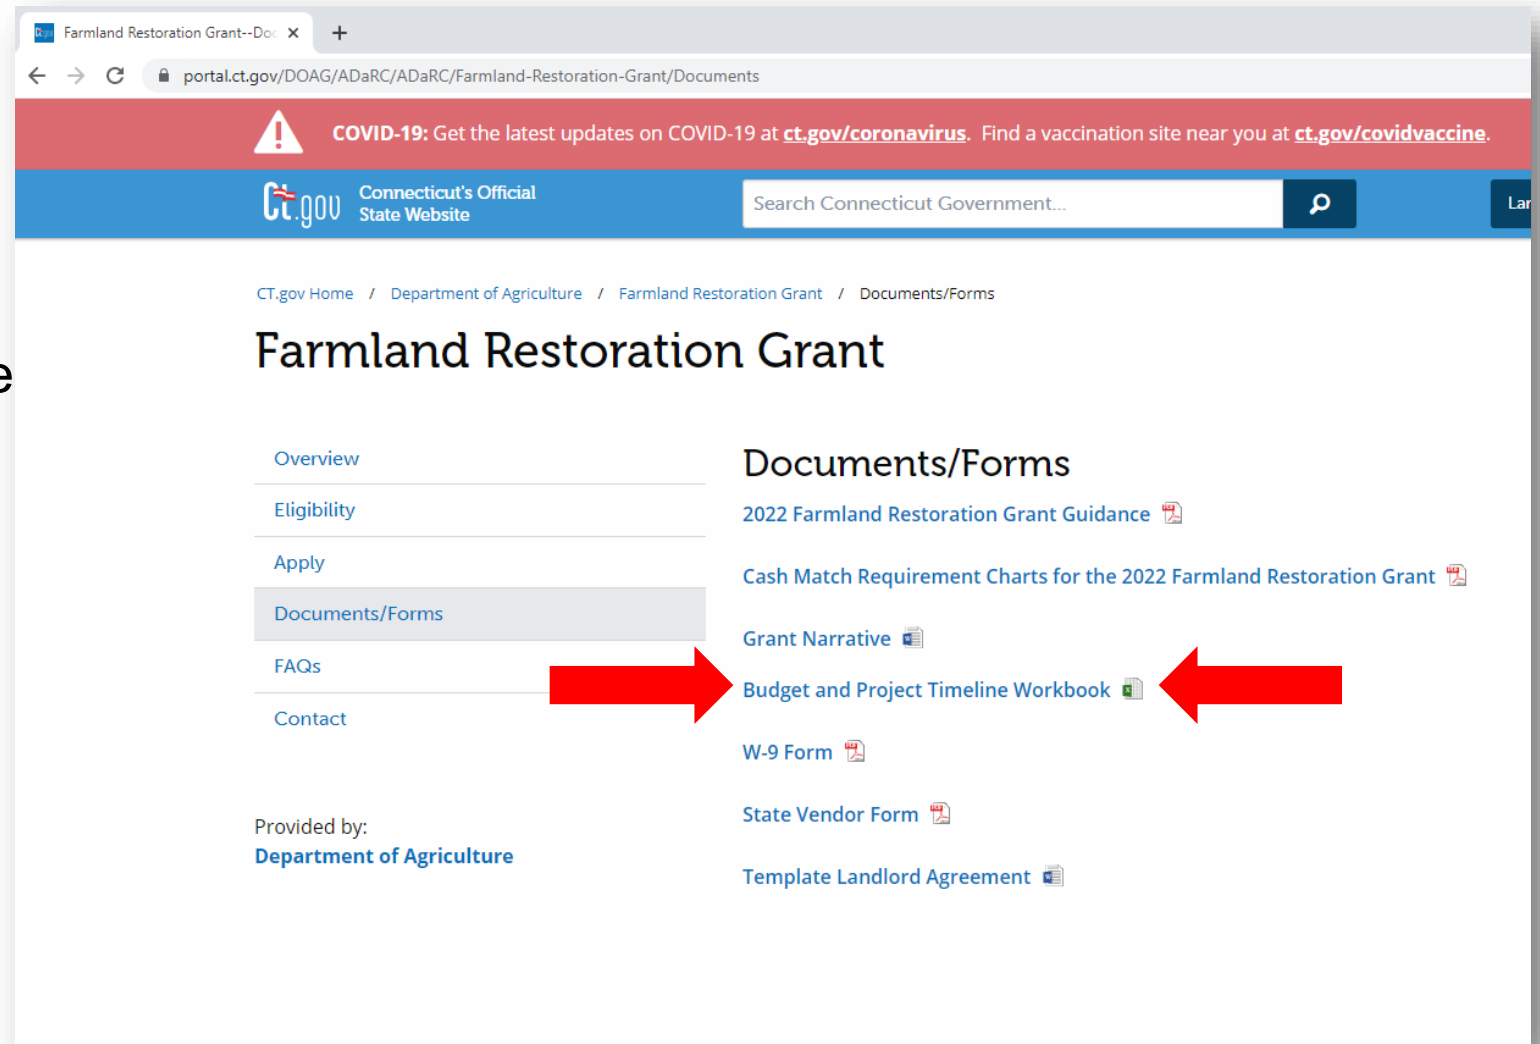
Farmland Restoration Grant--Do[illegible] ×

portal.ct.gov/DOAG/ADaRC/ADaRC/Farmland-Restoration-Grant/Documents

COVID-19: Get the latest updates on COVID-19 at ct.gov/coronavirus. Find a vaccination site near you at ct.gov/covidvaccine.

Ct.gov Connecticut's Official State Website

Search Connecticut Government...

Lar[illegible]

CT.gov Home / Department of Agriculture / Farmland Restoration Grant / Documents/Forms

Farmland Restoration Grant

Overview

Eligibility

Apply

Documents/Forms

FAQs

Contact

Provided by:
Department of Agriculture

Documents/Forms

2022 Farmland Restoration Grant Guidance

Cash Match Requirement Charts for the 2022 Farmland Restoration Grant

Grant Narrative

Budget and Project Timeline Workbook

W-9 Form

State Vendor Form

Template Landlord Agreement

e